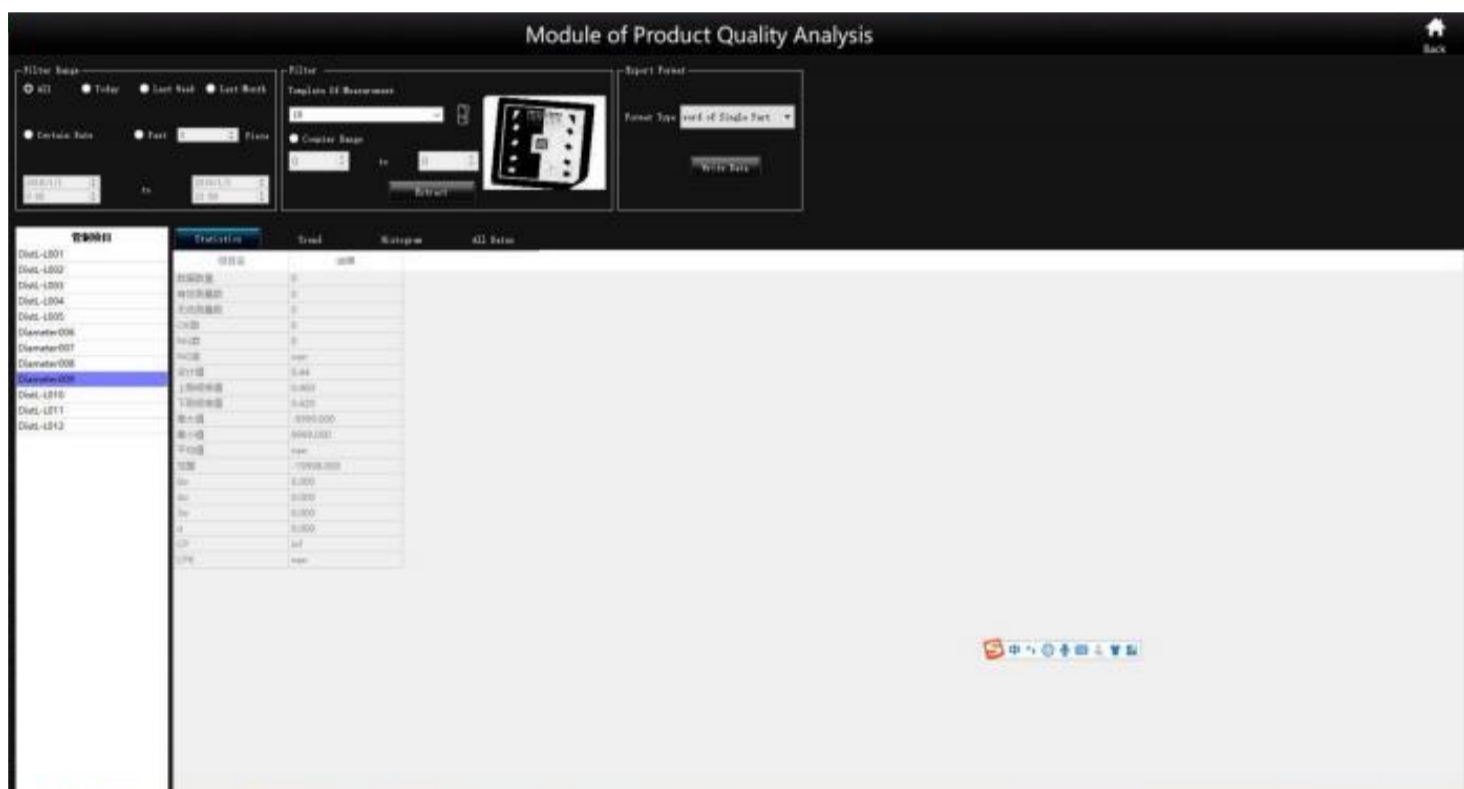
Module of Product Quality Analysis

Back

Filter Range
All
Today
Last Week
Last Month
Certain Date
Past
Piece
to

Filter
Template Of Measurement
18
Counter Range
0
to
0
Extract

Export Format
Format Type
word of Single Part
Write Data

管制项目
Dist.-L001
Dist.-L002
Dist.-L003
Dist.-L004
Dist.-L005
Diameter006
Diameter007
Diameter008
Diameter009
Dist.-L010
Dist.-L011
Dist.-L012

Statistics
Trend
Histogram
All Datas

| 项目名 | 结果 |
|---|---|
| 数据数量 | 0 |
| 有效数量 | 0 |
| 无效数量 | 0 |
| OK数 | 0 |
| NG数 | 0 |
| NG率 | nan |
| 设计值 | 0.44 |
| 上限值 | 0.460 |
| 下限值 | 0.420 |
| 最大值 | -9999.000 |
| 最小值 | 9999.000 |
| 平均值 | nan |
| 范围 | -19998.000 |
| 6σ | 0.000 |
| 4σ | 0.000 |
| 3σ | 0.000 |
| σ | 0.000 |
| CP | inf |
| CPK | nan |